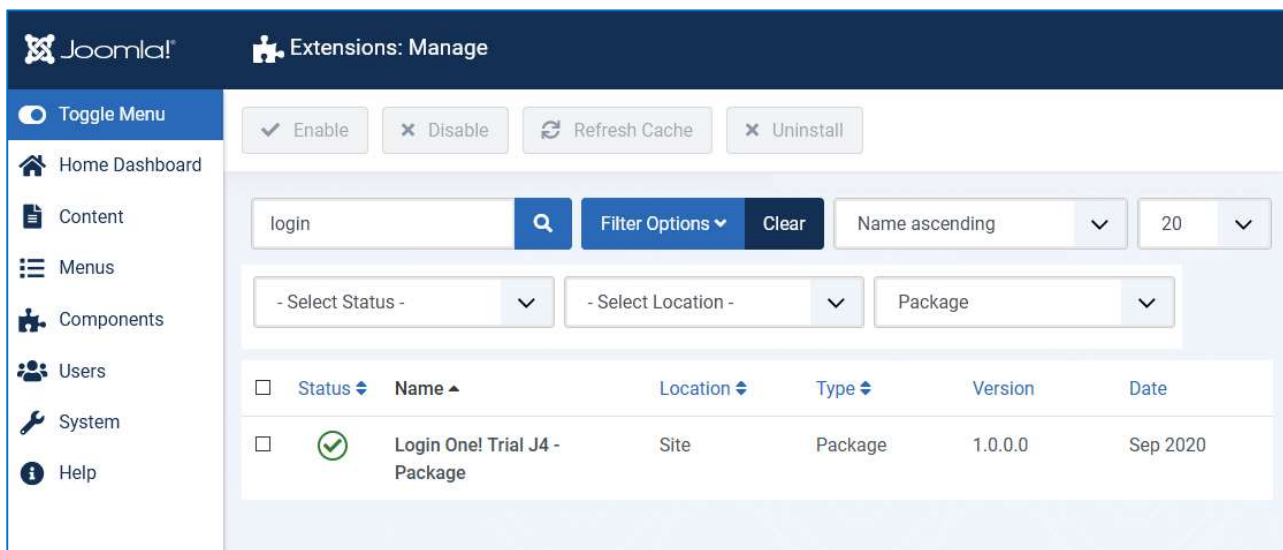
Joomla!®

Extensions: Manage

Toggle Menu
Home Dashboard
Content
Menus
Components
Users
System
Help

Enable
Disable
Refresh Cache
Uninstall

login
Filter Options
Clear
Name ascending
20

- Select Status -
- Select Location -
Package

| | Status | Name | Location | Type | Version | Date |
|---|---|---|---|---|---|---|
| | | Login One! Trial J4 - Package | Site | Package | 1.0.0.0 | Sep 2020 |